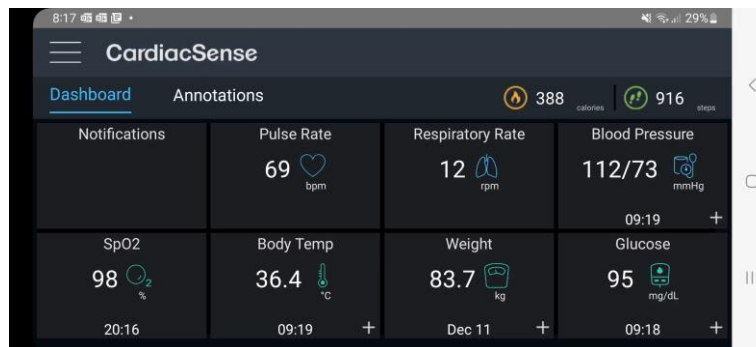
8:17 • 29%

CardiacSense

Dashboard Annotations 388 calories 916 steps

| Notifications | Pulse Rate 69 bpm | Respiratory Rate 12 rpm | Blood Pressure 112/73 mmHg 09:19 + |
|---|---|---|---|
| SpO2 98 % 20:16 | Body Temp 36.4 °C 09:19 + | Weight 83.7 kg Dec 11 + | Glucose 95 mg/dL 09:18 + |